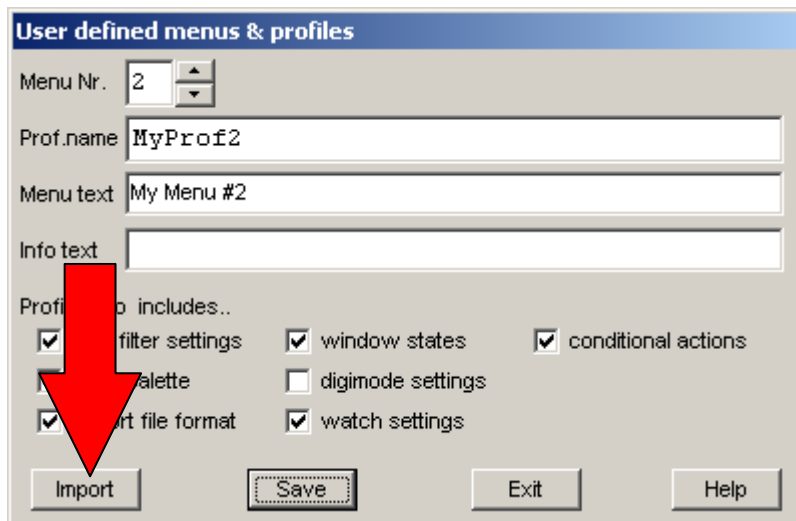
User defined menus & profiles

Menu Nr. 2

Prof.name MyProf2

Menu text My Menu #2

Info text

Profi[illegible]p includes..

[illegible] filter settings

window states

conditional actions

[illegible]alette

digimode settings

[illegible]rt file format

watch settings

Import

Save

Exit

Help